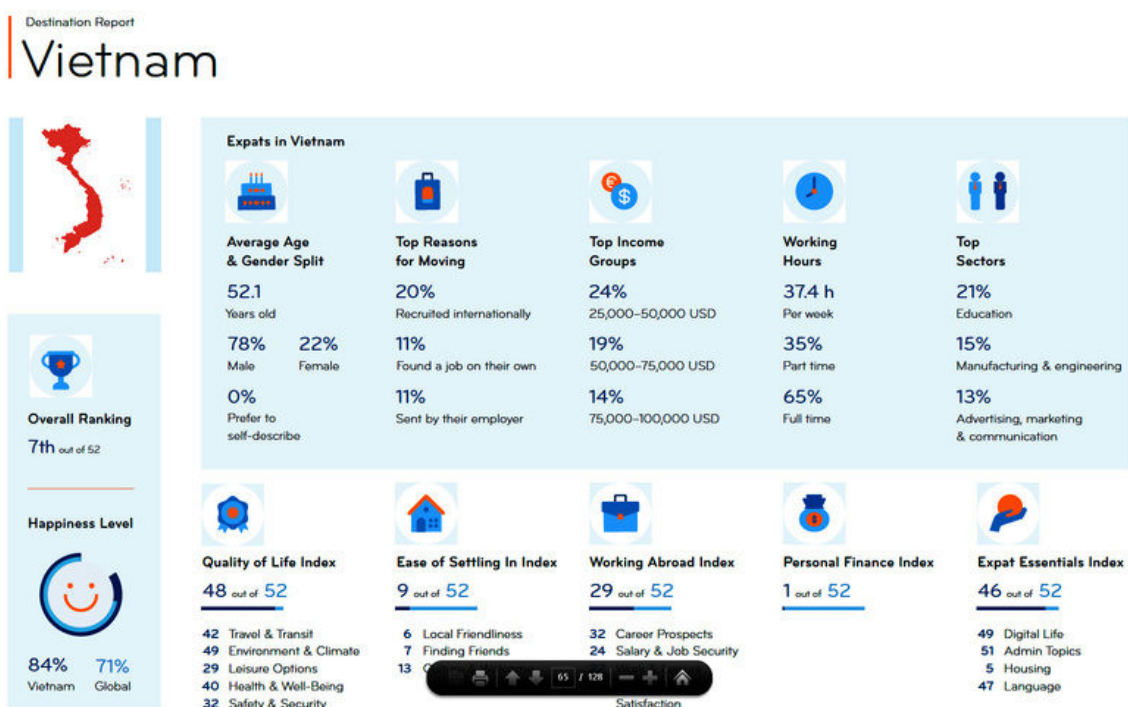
Destination Report

Vietnam

Overall Ranking
7th out of 52

Happiness Level

84% Vietnam
71% Global

Expats in Vietnam

Average Age & Gender Split
52.1
Years old
78% Male
22% Female
0%
Prefer to self-describe

Top Reasons for Moving
20%
Recruited internationally
11%
Found a job on their own
11%
Sent by their employer

Top Income Groups
24%
25,000–50,000 USD
19%
50,000–75,000 USD
14%
75,000–100,000 USD

Working Hours
37.4 h
Per week
35%
Part time
65%
Full time

Top Sectors
21%
Education
15%
Manufacturing & engineering
13%
Advertising, marketing & communication

Quality of Life Index
48 out of 52
42 Travel & Transit
49 Environment & Climate
29 Leisure Options
40 Health & Well-Being
32 Safety & Security

Ease of Settling In Index
9 out of 52
6 Local Friendliness
7 Finding Friends
13 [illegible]

Working Abroad Index
29 out of 52
32 Career Prospects
24 Salary & Job Security
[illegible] Satisfaction

Personal Finance Index
1 out of 52

Expat Essentials Index
46 out of 52
49 Digital Life
51 Admin Topics
5 Housing
47 Language

65 / 128